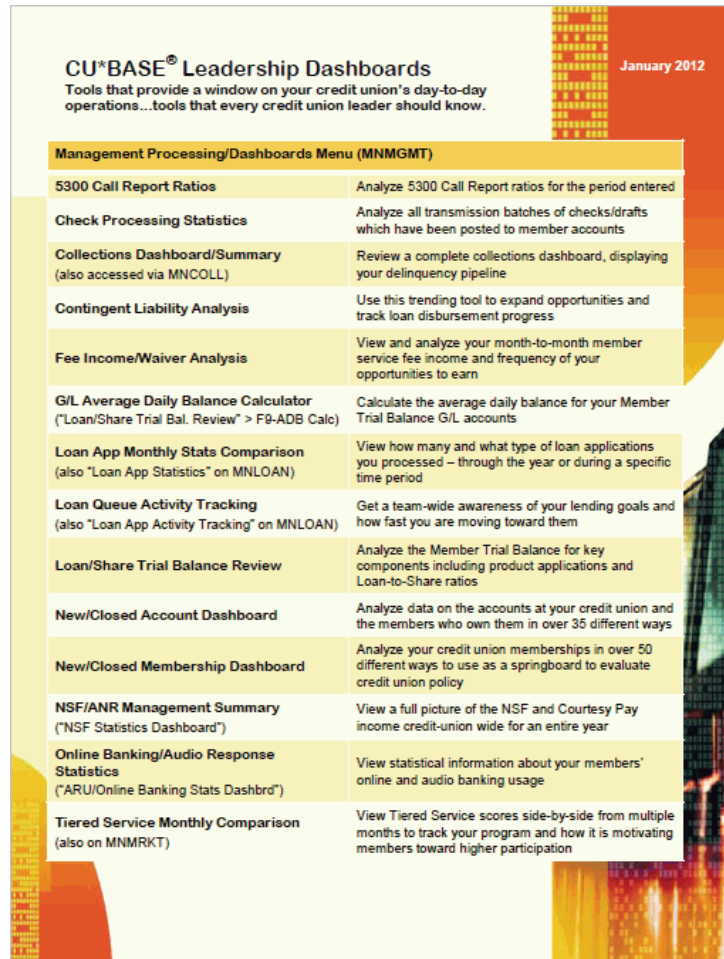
CU*BASE® Leadership Dashboards
Tools that provide a window on your credit union's day-to-day operations...tools that every credit union leader should know.

January 2012

| Management Processing/Dashboards Menu (MNMGMT) | |
|---|---|
| 5300 Call Report Ratios | Analyze 5300 Call Report ratios for the period entered |
| Check Processing Statistics | Analyze all transmission batches of checks/drafts which have been posted to member accounts |
| Collections Dashboard/Summary (also accessed via MNCOLL) | Review a complete collections dashboard, displaying your delinquency pipeline |
| Contingent Liability Analysis | Use this trending tool to expand opportunities and track loan disbursement progress |
| Fee Income/Waiver Analysis | View and analyze your month-to-month member service fee income and frequency of your opportunities to earn |
| G/L Average Daily Balance Calculator ("Loan/Share Trial Bal. Review" > F9-ADB Calc) | Calculate the average daily balance for your Member Trial Balance G/L accounts |
| Loan App Monthly Stats Comparison (also "Loan App Statistics" on MNLOAN) | View how many and what type of loan applications you processed – through the year or during a specific time period |
| Loan Queue Activity Tracking (also "Loan App Activity Tracking" on MNLOAN) | Get a team-wide awareness of your lending goals and how fast you are moving toward them |
| Loan/Share Trial Balance Review | Analyze the Member Trial Balance for key components including product applications and Loan-to-Share ratios |
| New/Closed Account Dashboard | Analyze data on the accounts at your credit union and the members who own them in over 35 different ways |
| New/Closed Membership Dashboard | Analyze your credit union memberships in over 50 different ways to use as a springboard to evaluate credit union policy |
| NSF/ANR Management Summary ("NSF Statistics Dashboard") | View a full picture of the NSF and Courtesy Pay income credit-union wide for an entire year |
| Online Banking/Audio Response Statistics ("ARU/Online Banking Stats Dashbrd") | View statistical information about your members' online and audio banking usage |
| Tiered Service Monthly Comparison (also on MNMRKT) | View Tiered Service scores side-by-side from multiple months to track your program and how it is motivating members toward higher participation |